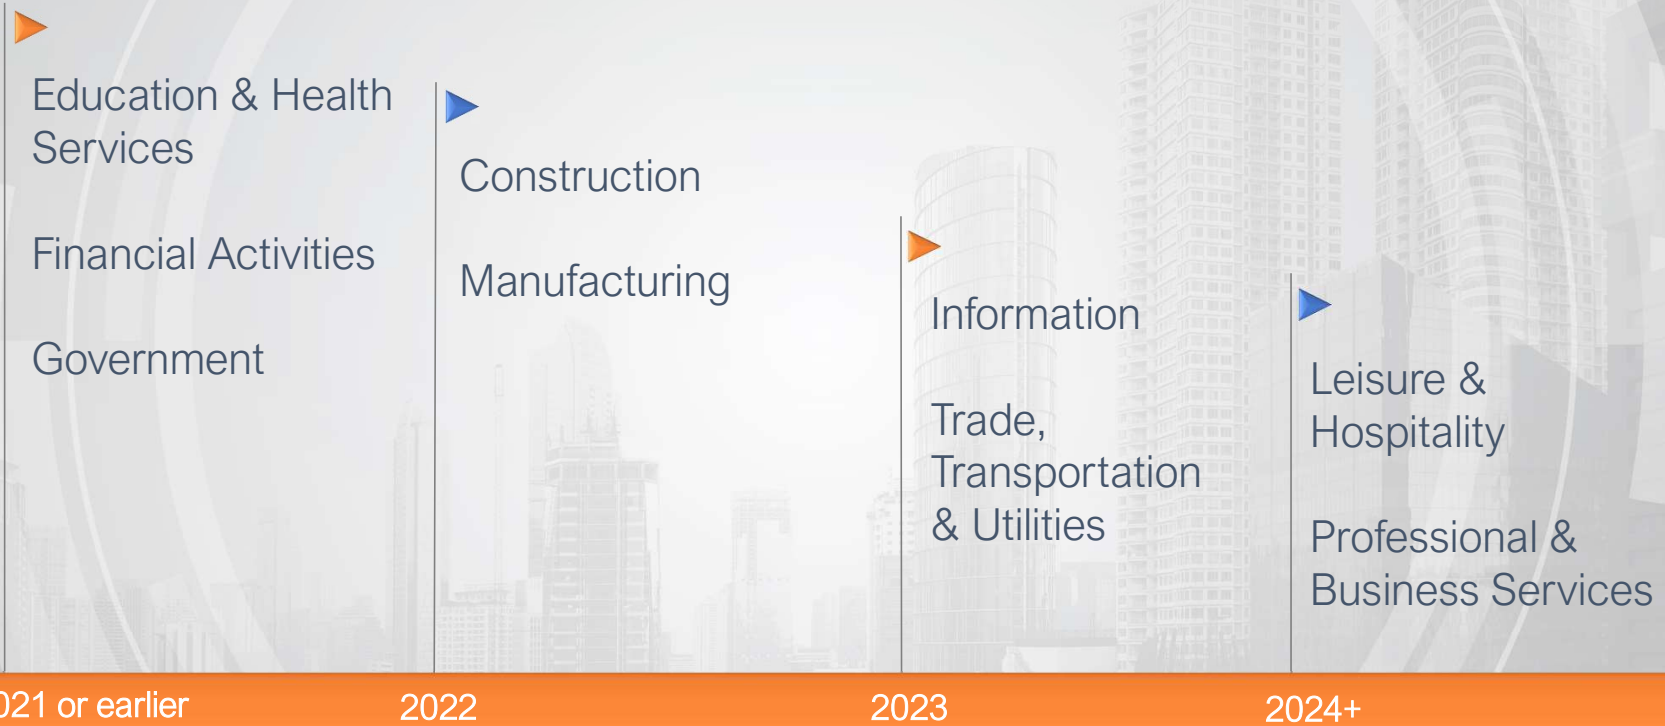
Education & Health Services

Financial Activities

Government

Construction

Manufacturing

Information

Trade, Transportation & Utilities

Leisure & Hospitality

Professional & Business Services

021 or earlier
2022
2023
2024+